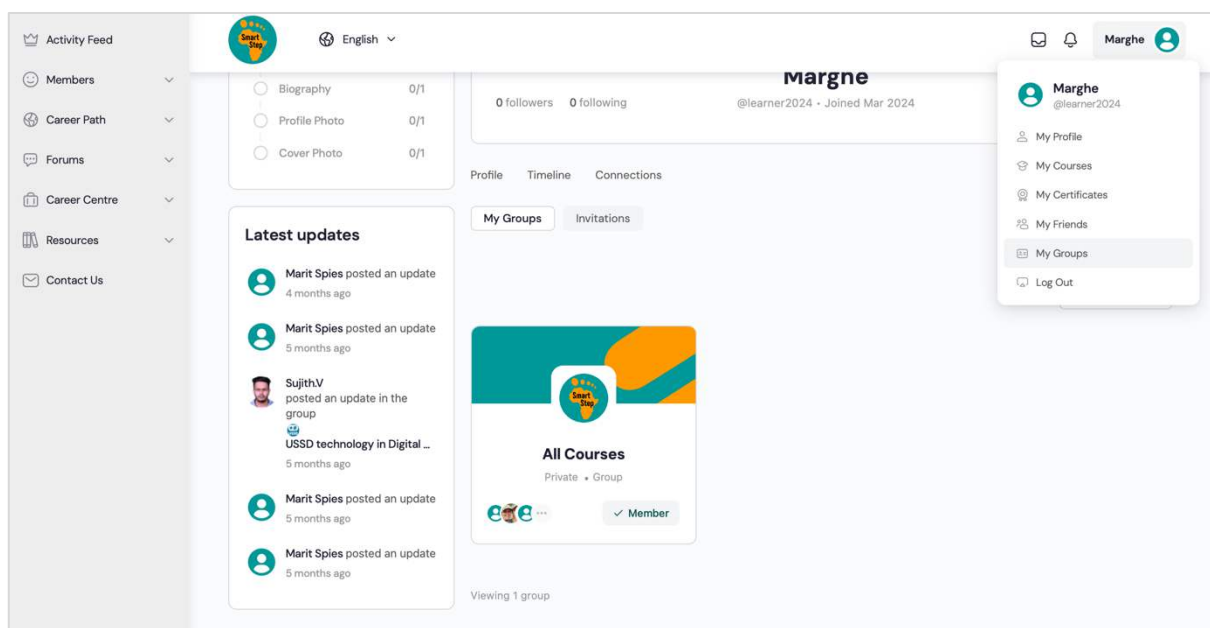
Activity Feed
Members
Career Path
Forums
Career Centre
Resources
Contact Us

Smart Step
English

Marghe

Biography 0/1
Profile Photo 0/1
Cover Photo 0/1

Marghe
0 followers 0 following
@learner2024 • Joined Mar 2024

Profile Timeline Connections

My Groups Invitations

Latest updates

Marit Spies posted an update
4 months ago

Marit Spies posted an update
5 months ago

Sujith.V
posted an update in the group
USSD technology in Digital ...
5 months ago

Marit Spies posted an update
5 months ago

Marit Spies posted an update
5 months ago

Smart Step
All Courses
Private • Group
✓ Member

Viewing 1 group

Marghe
@learner2024
My Profile
My Courses
My Certificates
My Friends
My Groups
Log Out